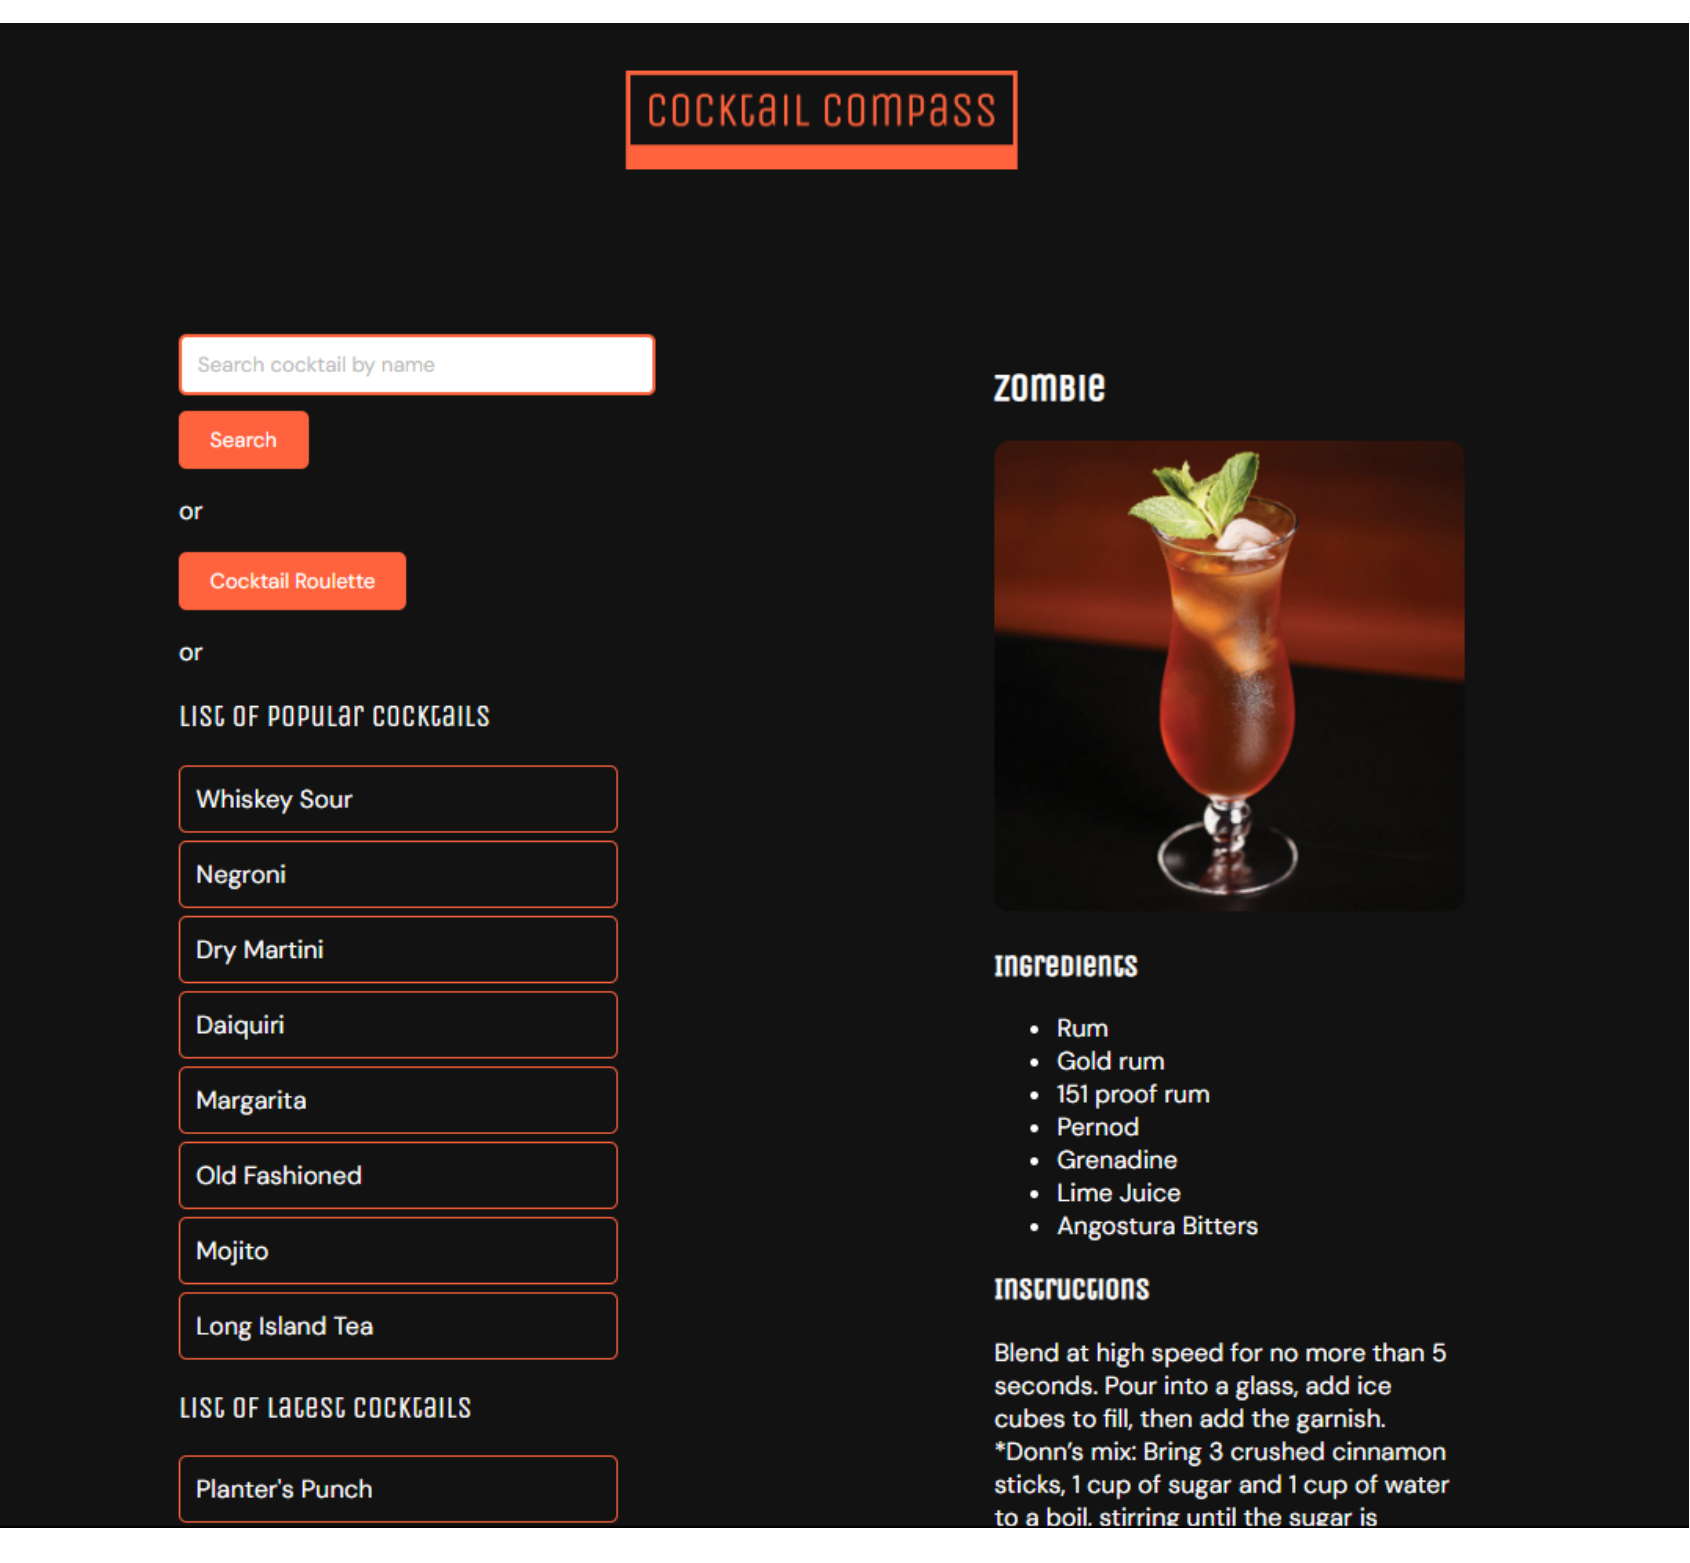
COCKTAIL COMPASS

Search cocktail by name

Search

or

Cocktail Roulette

or

LIST OF POPULAR COCKTAILS

Whiskey Sour

Negroni

Dry Martini

Daiquiri

Margarita

Old Fashioned

Mojito

Long Island Tea

LIST OF LATEST COCKTAILS

Planter's Punch

ZOMBIE

INGREDIENTS

- Rum
- Gold rum
- 151 proof rum
- Pernod
- Grenadine
- Lime Juice
- Angostura Bitters

INSTRUCTIONS

Blend at high speed for no more than 5 seconds. Pour into a glass, add ice cubes to fill, then add the garnish. *Donn's mix: Bring 3 crushed cinnamon sticks, 1 cup of sugar and 1 cup of water to a boil, stirring until the sugar is